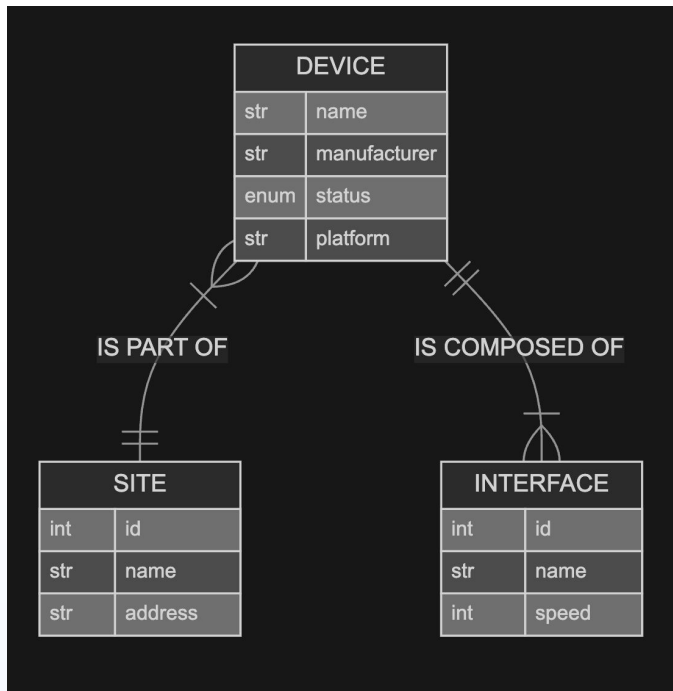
DEVICE

| str | name |
|---|---|
| str | manufacturer |
| enum | status |
| str | platform |

IS PART OF

IS COMPOSED OF

SITE

| int | id |
|---|---|
| str | name |
| str | address |

INTERFACE

| int | id |
|---|---|
| str | name |
| int | speed |